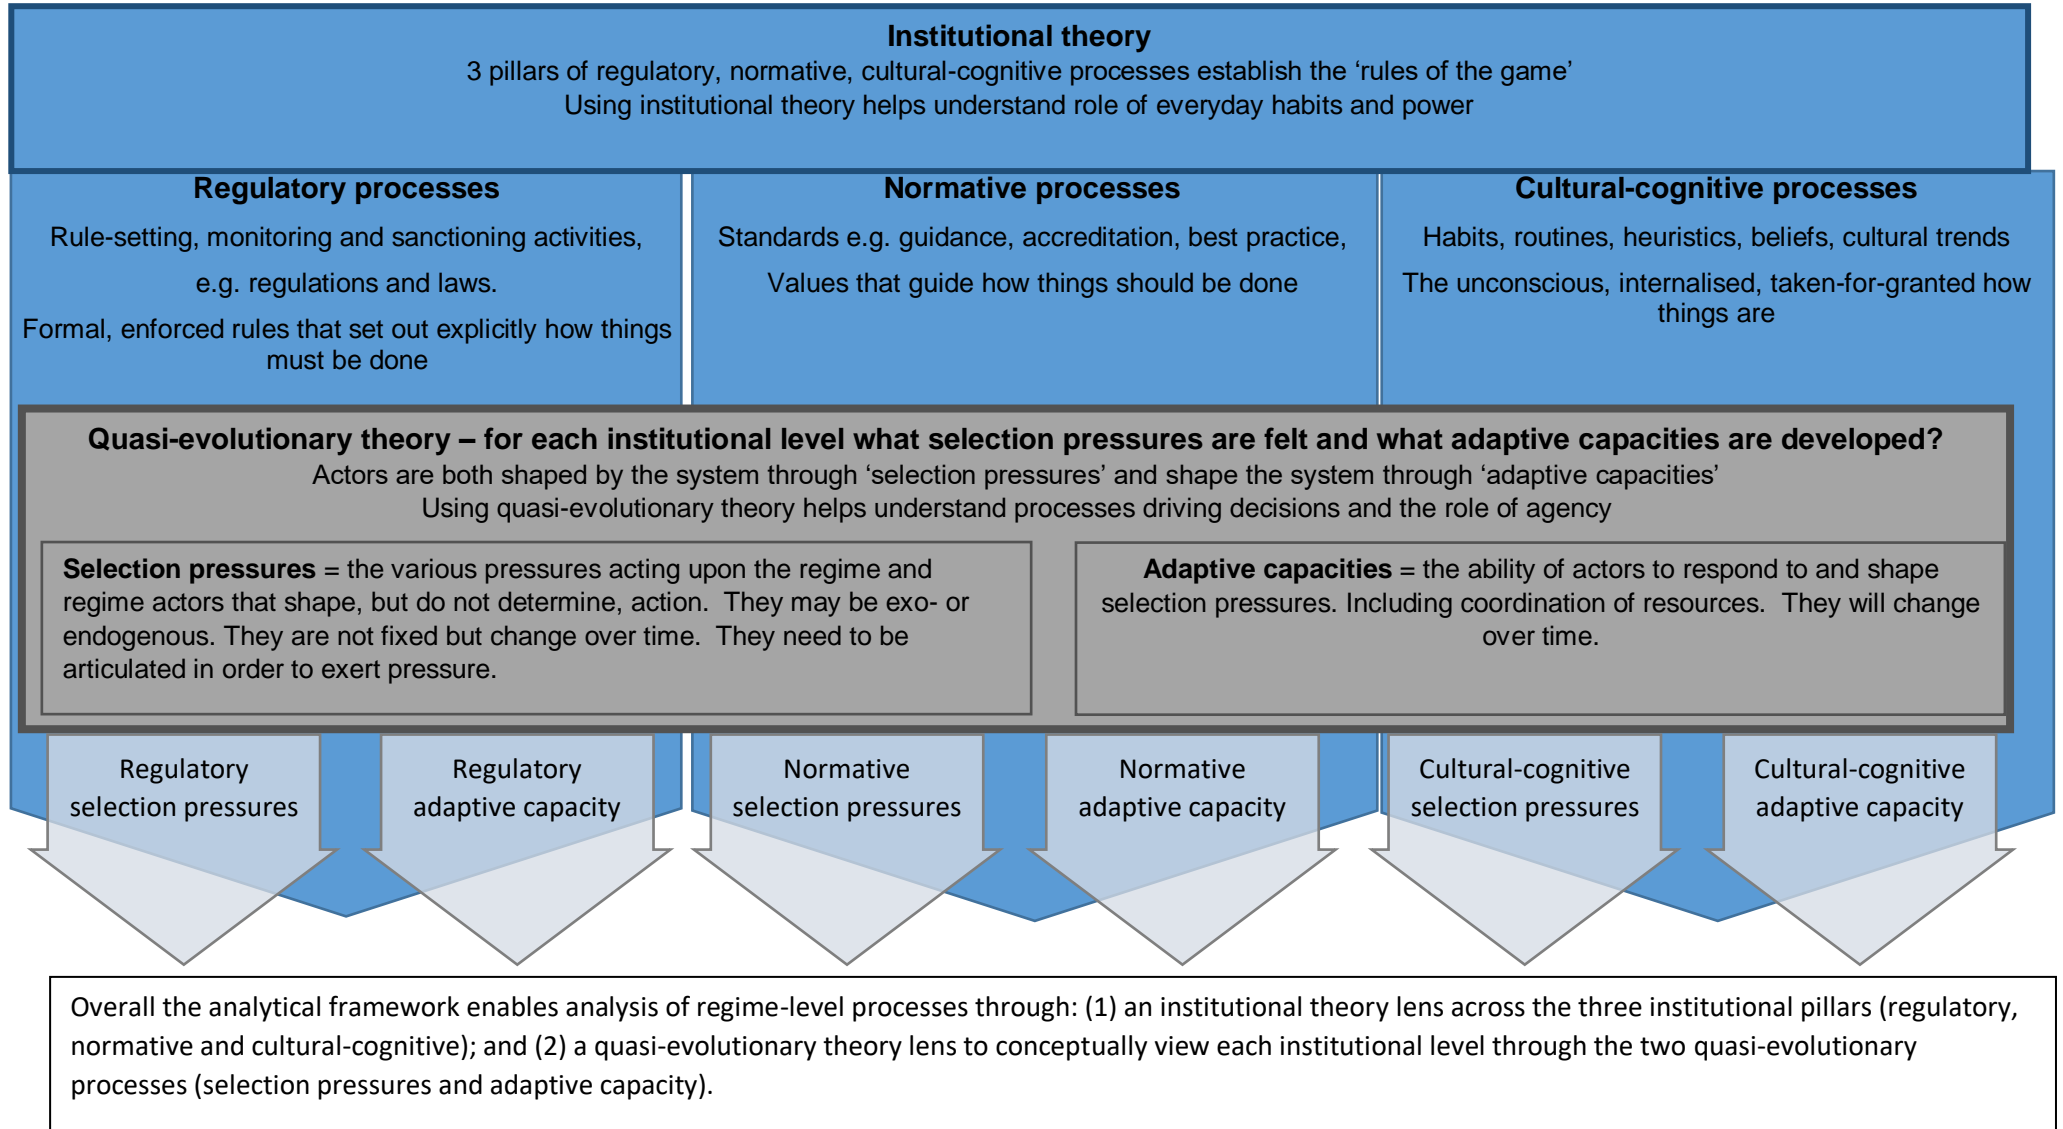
Institutional theory
3 pillars of regulatory, normative, cultural-cognitive processes establish the ‘rules of the game’
Using institutional theory helps understand role of everyday habits and power

Regulatory processes
Rule-setting, monitoring and sanctioning activities,
e.g. regulations and laws.
Formal, enforced rules that set out explicitly how things must be done

Normative processes
Standards e.g. guidance, accreditation, best practice,
Values that guide how things should be done

Cultural-cognitive processes
Habits, routines, heuristics, beliefs, cultural trends
The unconscious, internalised, taken-for-granted how things are

Quasi-evolutionary theory – for each institutional level what selection pressures are felt and what adaptive capacities are developed?
Actors are both shaped by the system through ‘selection pressures’ and shape the system through ‘adaptive capacities’
Using quasi-evolutionary theory helps understand processes driving decisions and the role of agency

Selection pressures = the various pressures acting upon the regime and regime actors that shape, but do not determine, action. They may be exo- or endogenous. They are not fixed but change over time. They need to be articulated in order to exert pressure.

Adaptive capacities = the ability of actors to respond to and shape selection pressures. Including coordination of resources. They will change over time.

Regulatory selection pressures

Regulatory adaptive capacity

Normative selection pressures

Normative adaptive capacity

Cultural-cognitive selection pressures

Cultural-cognitive adaptive capacity

Overall the analytical framework enables analysis of regime-level processes through: (1) an institutional theory lens across the three institutional pillars (regulatory, normative and cultural-cognitive); and (2) a quasi-evolutionary theory lens to conceptually view each institutional level through the two quasi-evolutionary processes (selection pressures and adaptive capacity).